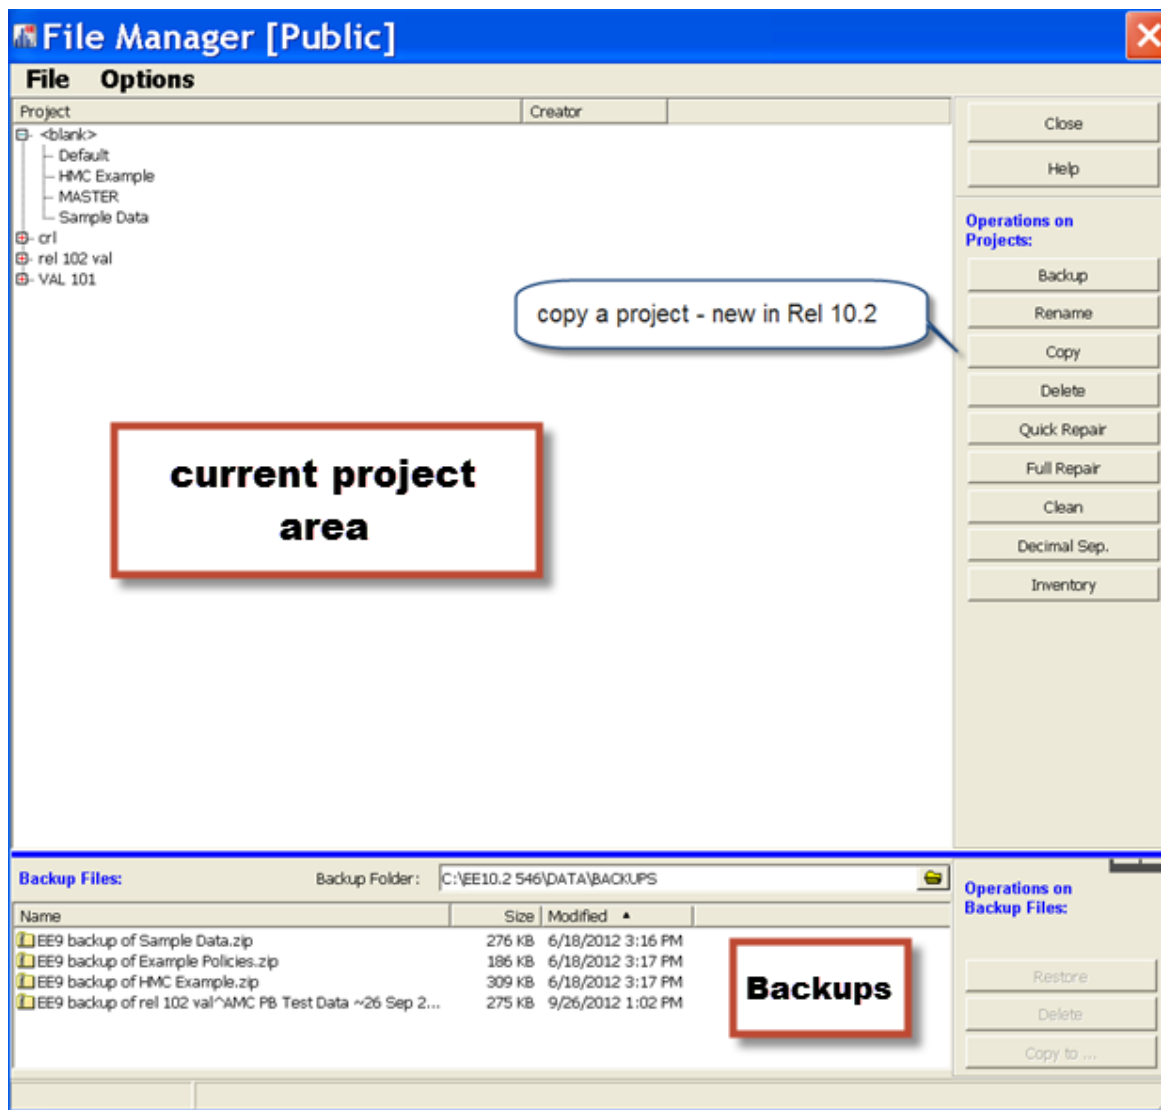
File Manager [Public]

File Options

| Project | Creator |
|---|---|

<blank>
Default
HMC Example
MASTER
Sample Data
crl
rel 102 val
VAL 101

copy a project - new in Rel 10.2

current project area

Close
Help
Operations on Projects:
Backup
Rename
Copy
Delete
Quick Repair
Full Repair
Clean
Decimal Sep.
Inventory

Backup Files: Backup Folder: C:\EE10.2 546\DATA\BACKUPS

| Name | Size | Modified ▲ |
|---|---|---|
| EE9 backup of Sample Data.zip | 276 KB | 6/18/2012 3:16 PM |
| EE9 backup of Example Policies.zip | 186 KB | 6/18/2012 3:17 PM |
| EE9 backup of HMC Example.zip | 309 KB | 6/18/2012 3:17 PM |
| EE9 backup of rel 102 val^AMC PB Test Data ~26 Sep 2... | 275 KB | 9/26/2012 1:02 PM |

Backups

Operations on Backup Files:
Restore
Delete
Copy to ...